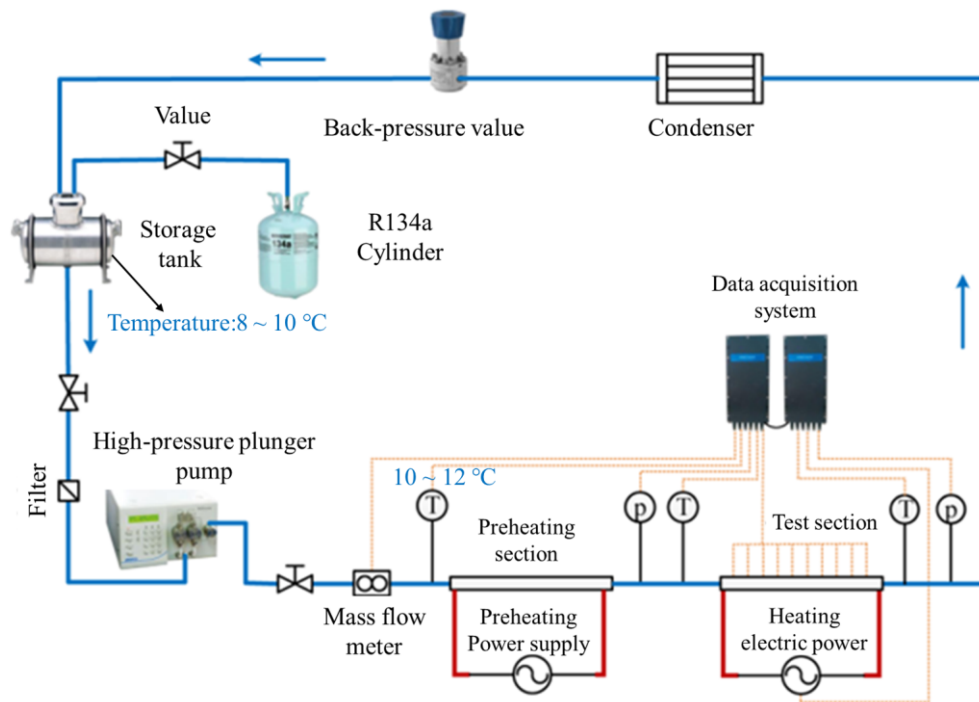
Value

Back-pressure value

Condenser

Storage tank

134a

R134a Cylinder

Temperature:8 ~ 10 °C

Data acquisition system

Filter

High-pressure plunger pump

10 ~ 12 °C

T

p

T

T

p

Preheating section

Test section

Mass flow meter

Preheating Power supply

Heating electric power